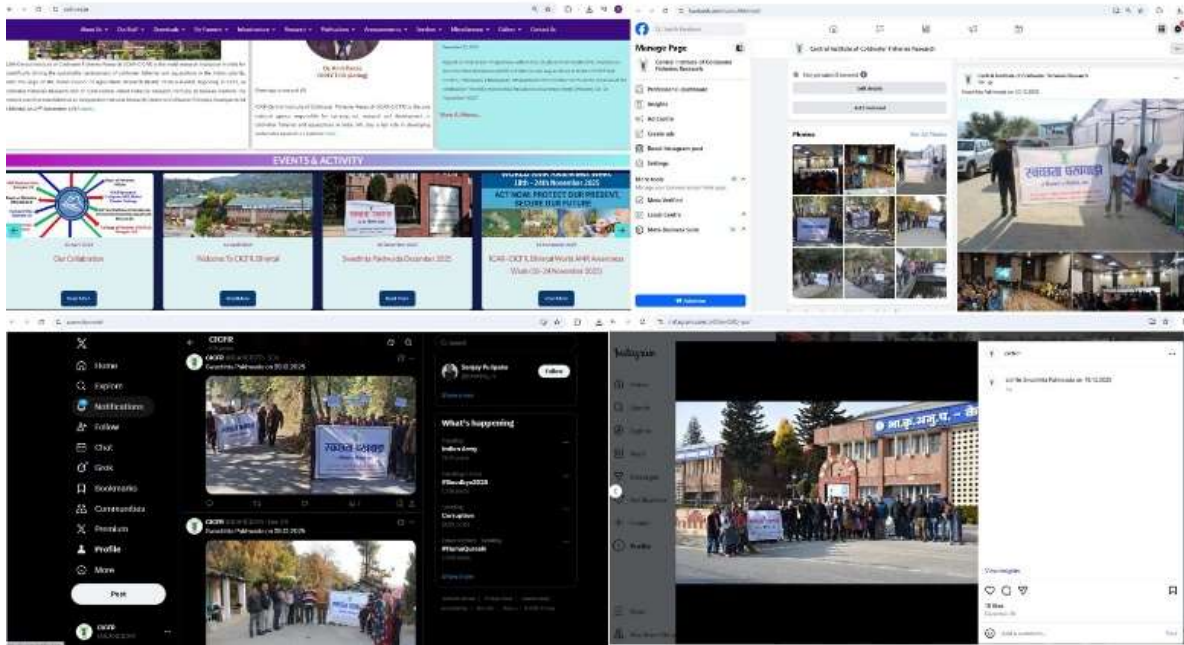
EVENTS & ACTIVITY

Our Collaboration

Welcome To CICFR Bhimtal

Swachhta Pakhwada December 2025

WORLD AMR AWARENESS WEEK 18th - 24th November 2025

ACT NOW: PROTECT OUR PRESENT, SECURE OUR FUTURE

ICAR-CICFR Bhimtal World AMR Awareness Week (18-24 November 2025)

Manage Page

Central Institute of Coldwater Fisheries Research

Insights

Ad Centre

Create ads

Settings

Meta Verified

Photos

स्वच्छता पखवाड़ा

X

Home

Explore

Notifications

Follow

Chat

Grok

Bookmarks

Communities

Premium

Profile

More

Post

CICFR

Swachhta Pakhwada on 20.12.2025

स्वच्छता पखवाड़ा

Follow

What's happening

Indian Army

Instagram

भा.कृ.अनु.प. - के

Swachhta Pakhwada on 19.12.2025